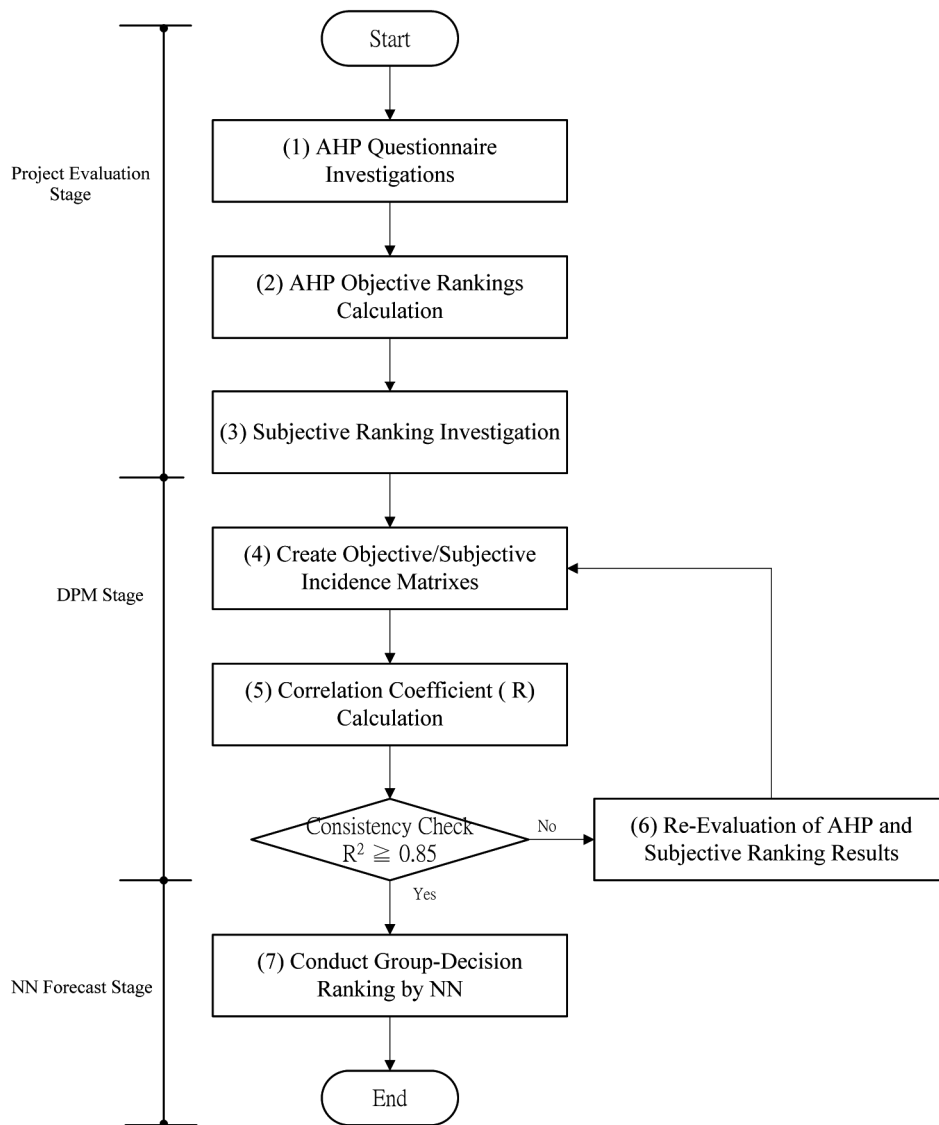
Project Evaluation Stage

Start

(1) AHP Questionnaire Investigations

(2) AHP Objective Rankings Calculation

(3) Subjective Ranking Investigation

DPM Stage

(4) Create Objective/Subjective Incidence Matrixes

(5) Correlation Coefficient ( R) Calculation

Consistency Check $R^2 \geqq 0.85$

No

(6) Re-Evaluation of AHP and Subjective Ranking Results

Yes

NN Forecast Stage

(7) Conduct Group-Decision Ranking by NN

End